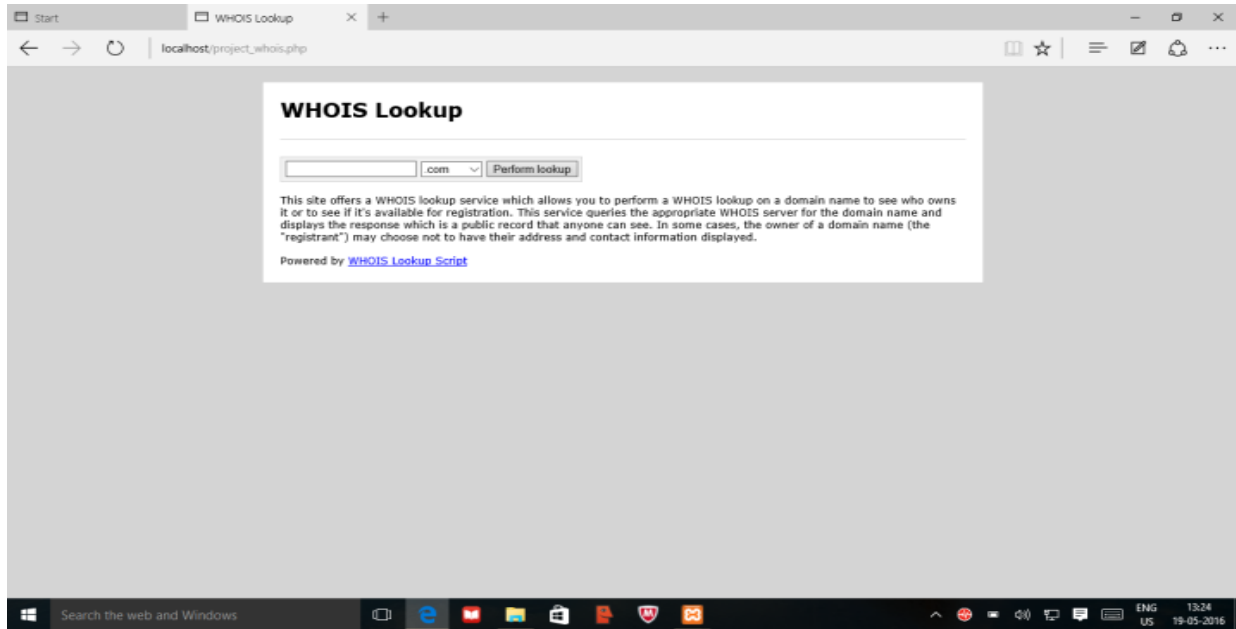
Start

WHOIS Lookup

localhost/project_whois.php

WHOIS Lookup

.com

Perform lookup

This site offers a WHOIS lookup service which allows you to perform a WHOIS lookup on a domain name to see who owns it or to see if it's available for registration. This service queries the appropriate WHOIS server for the domain name and displays the response which is a public record that anyone can see. In some cases, the owner of a domain name (the "registrant") may choose not to have their address and contact information displayed.

Powered by WHOIS Lookup Script

Search the web and Windows

ENG
US

13:24
19-05-2016